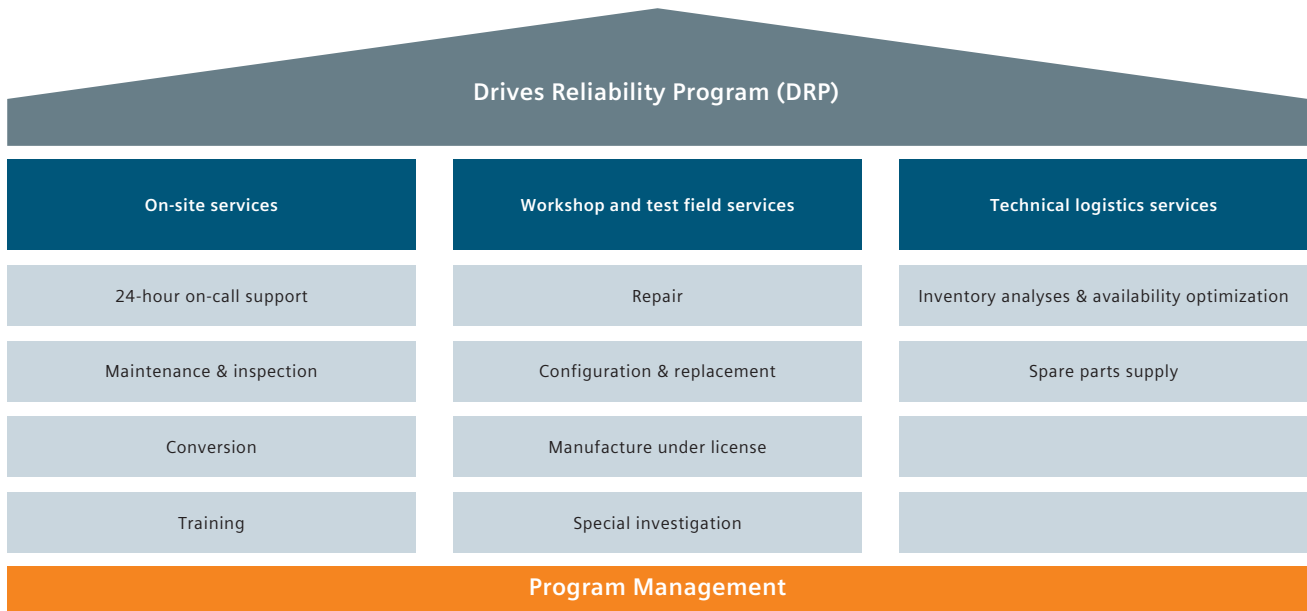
Drives Reliability Program (DRP)

| On-site services | Workshop and test field services | Technical logistics services |
|---|---|---|
| 24-hour on-call support | Repair | Inventory analyses & availability optimization |
| Maintenance & inspection | Configuration & replacement | Spare parts supply |
| Conversion | Manufacture under license | |
| Training | Special investigation | |

Program Management